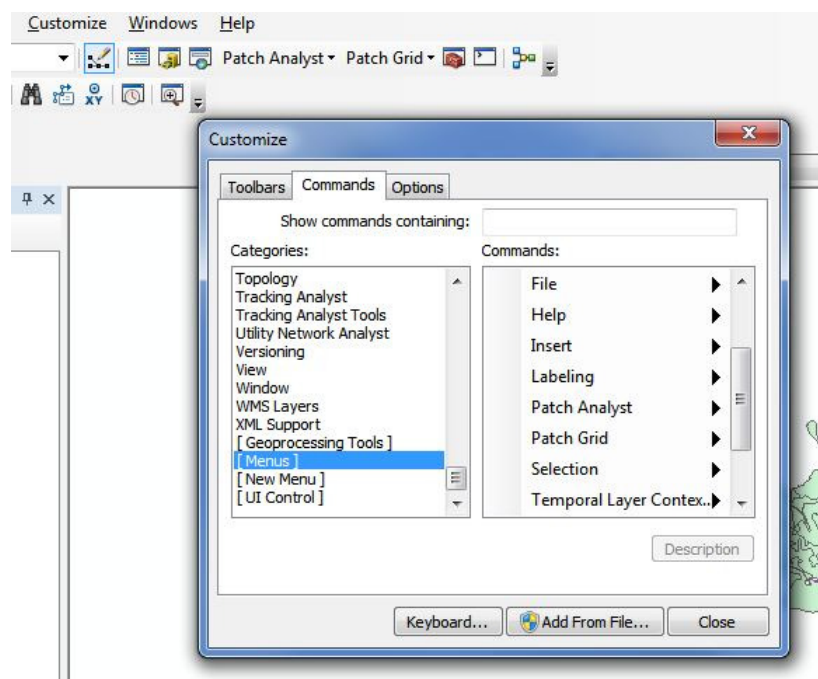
Customize Windows Help

Patch Analyst ▾ Patch Grid ▾

Customize

Toolbars Commands Options

Show commands containing:

Categories:

Topology
Tracking Analyst
Tracking Analyst Tools
Utility Network Analyst
Versioning
View
Window
WMS Layers
XML Support
[ Geoprocessing Tools ]
[ Menus ]
[ New Menu ]
[ UI Control ]

Commands:

File
Help
Insert
Labeling
Patch Analyst
Patch Grid
Selection
Temporal Layer Contex..

Description

Keyboard... Add From File... Close